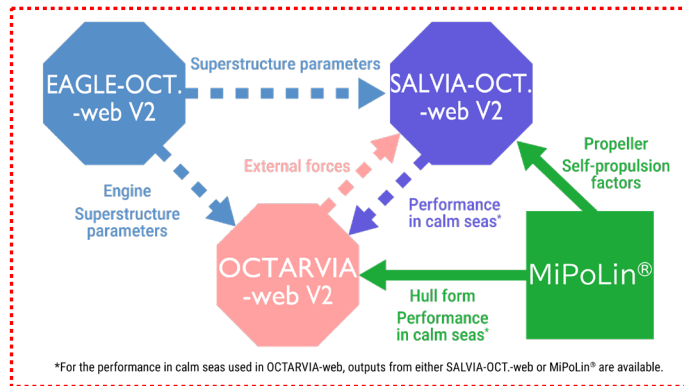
EAGLE-OCT. -web V2

Superstructure parameters

SALVIA-OCT. -web V2

Propeller
Self-propulsion factors

External forces

Engine
Superstructure parameters

Performance in calm seas*

OCTARVIA -web V2

MiPoLin®

Hull form
Performance in calm seas*

*For the performance in calm seas used in OCTARVIA-web, outputs from either SALVIA-OCT.-web or MiPoLin® are available.